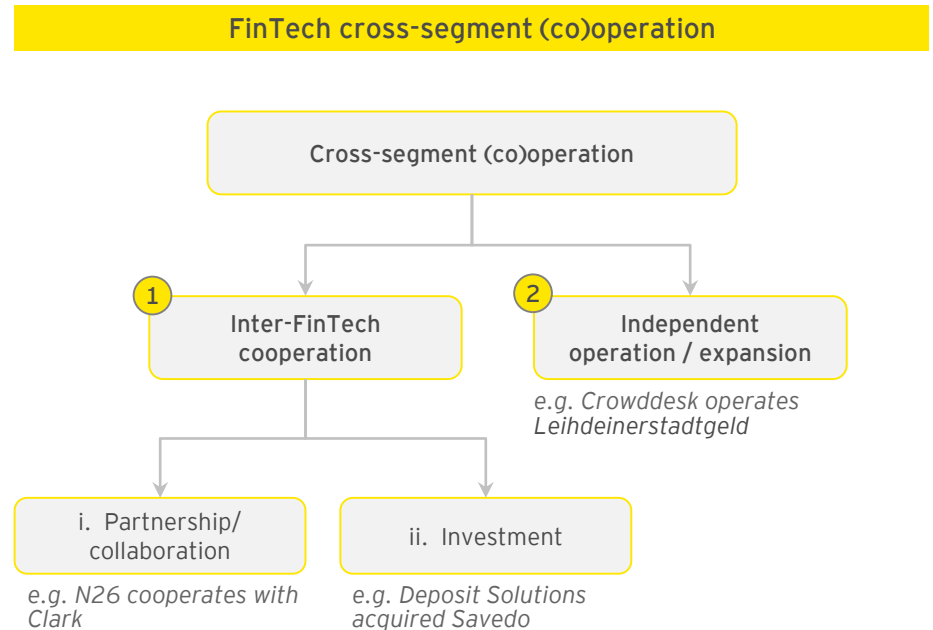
FinTech cross-segment (co)operation

Cross-segment (co)operation

1

Inter-FinTech cooperation

2

Independent operation / expansion

e.g. Crowddesk operates Leihdeinerstadtgeld

i. Partnership/ collaboration

e.g. N26 cooperates with Clark

ii. Investment

e.g. Deposit Solutions acquired Savedo